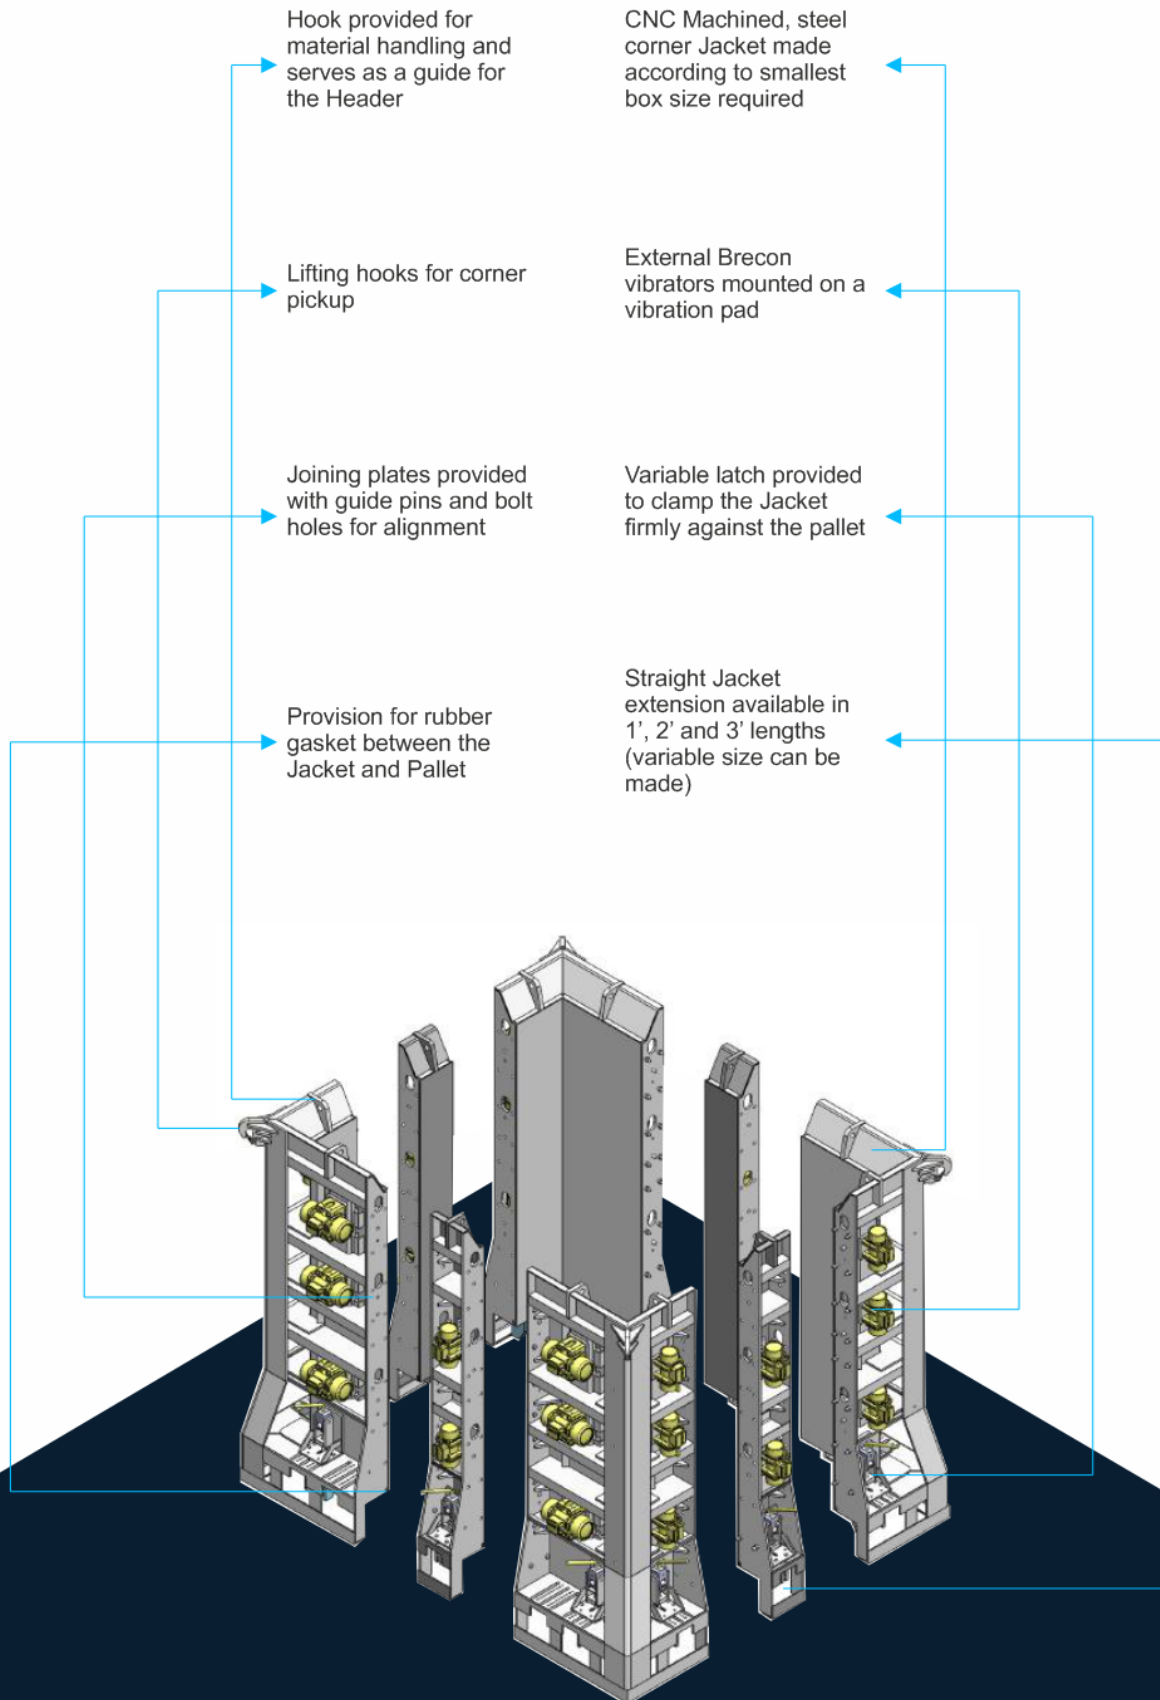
Hook provided for material handling and serves as a guide for the Header

CNC Machined, steel corner Jacket made according to smallest box size required

Lifting hooks for corner pickup

External Brecon vibrators mounted on a vibration pad

Joining plates provided with guide pins and bolt holes for alignment

Variable latch provided to clamp the Jacket firmly against the pallet

Provision for rubber gasket between the Jacket and Pallet

Straight Jacket extension available in 1’, 2’ and 3’ lengths (variable size can be made)